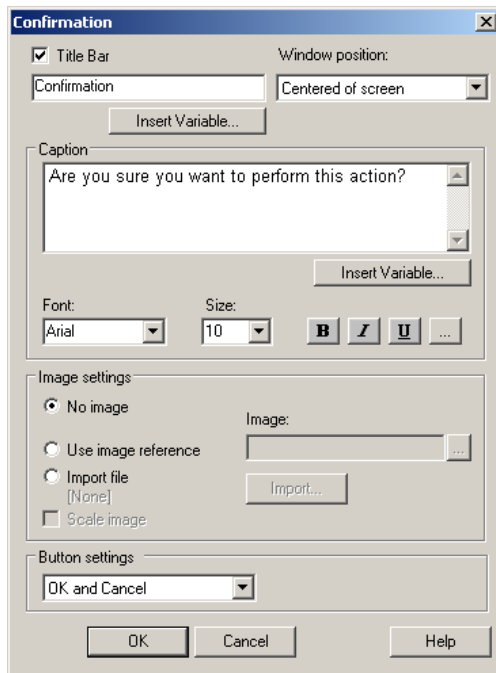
Confirmation

Title Bar

Window position:

Confirmation

Centered of screen

Insert Variable...

Caption

Are you sure you want to perform this action?

Insert Variable...

Font:

Size:

Arial

10

B

I

U

...

Image settings

No image

Image:

Use image reference

...

Import file

[None]

Import...

Scale image

Button settings

OK and Cancel

OK

Cancel

Help